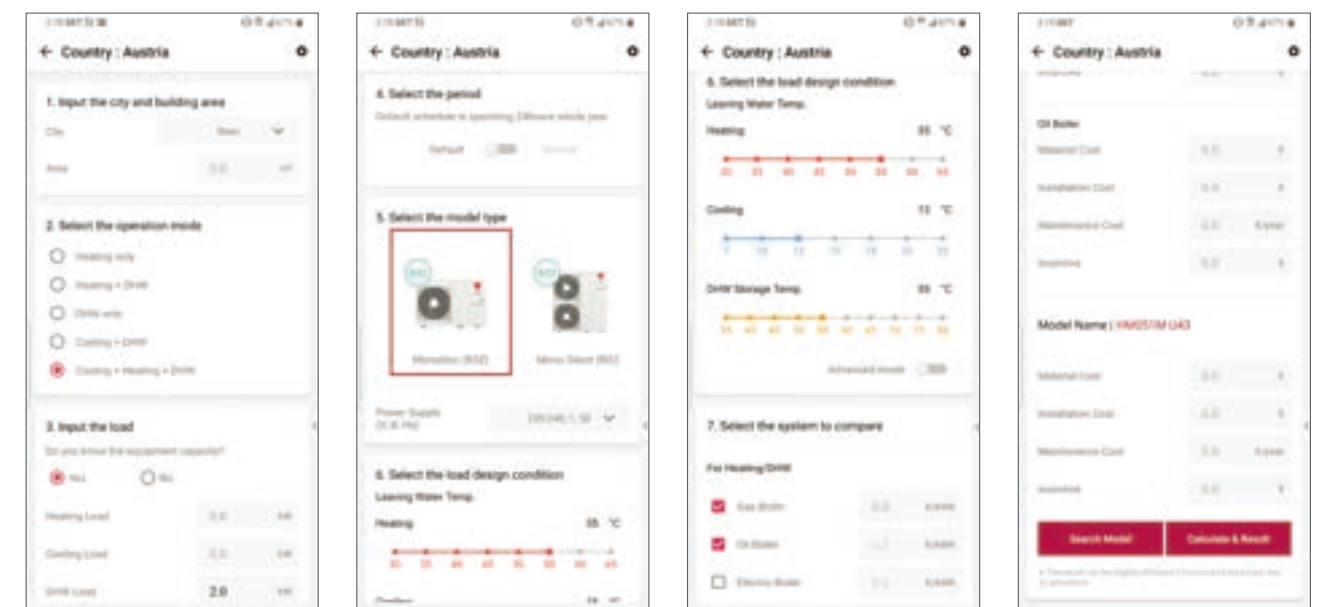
← Country : Austria

1. Input the city and building area

City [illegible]

Area 0.0 m²

2. Select the operation mode

Heating only

Heating + DHW

DHW only

Cooling + DHW

Cooling + Heating + DHW

3. Input the load

Do you know the equipment capacity?

Yes No

Heating Load 0.0 kW

Cooling Load 0.0 kW

DHW Load 2.0 kW

← Country : Austria

4. Select the period

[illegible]

Default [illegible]

5. Select the model type

Monobloc (R32) Mono Silent (R32)

Power Supply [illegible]

6. Select the load design condition

Leaving Water Temp.

Heating 35 °C

30 35 40 45 50 55 60 65

Cooling

← Country : Austria

6. Select the load design condition

Leaving Water Temp.

Heating 55 °C

30 35 40 45 50 55 60 65

Cooling 15 °C

7 10 13 15 18 20 22

DHW Storage Temp. 55 °C

Advanced mode

7. Select the system to compare

For Heating/DHW

Gas Boiler

Oil Boiler

Electric Boiler

← Country : Austria

Oil Boiler

Material Cost 0.0

Installation Cost 0.0

Maintenance Cost 0.0 €/year

Incentive 0.0

Model Name : HM051M U43

Material Cost 0.0

Installation Cost 0.0

Maintenance Cost 0.0 €/year

Incentive 0.0

Search Model

Calculate & Result

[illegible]